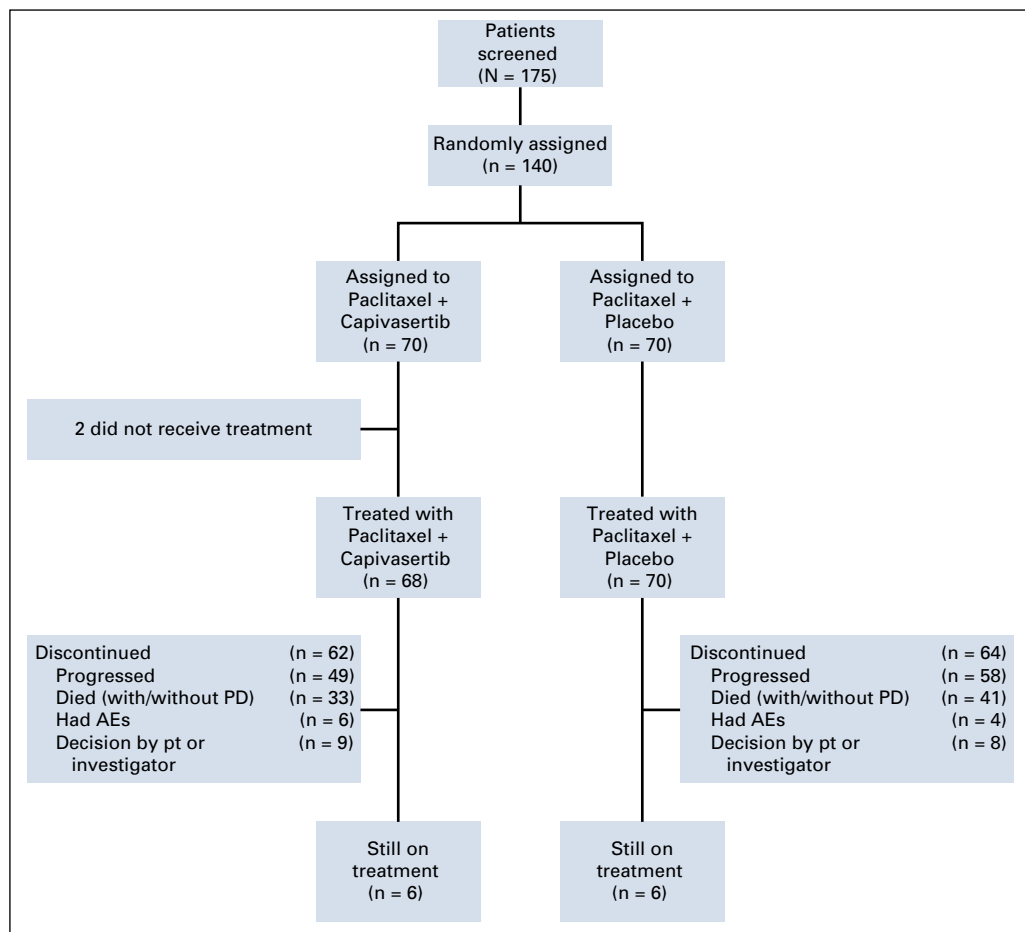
Patients screened (N = 175)

Randomly assigned (n = 140)

Assigned to Paclitaxel + Capivasertib (n = 70)

Assigned to Paclitaxel + Placebo (n = 70)

2 did not receive treatment

Treated with Paclitaxel + Capivasertib (n = 68)

Treated with Paclitaxel + Placebo (n = 70)

Discontinued (n = 62)
Progressed (n = 49)
Died (with/without PD) (n = 33)
Had AEs (n = 6)
Decision by pt or investigator (n = 9)

Discontinued (n = 64)
Progressed (n = 58)
Died (with/without PD) (n = 41)
Had AEs (n = 4)
Decision by pt or investigator (n = 8)

Still on treatment (n = 6)

Still on treatment (n = 6)